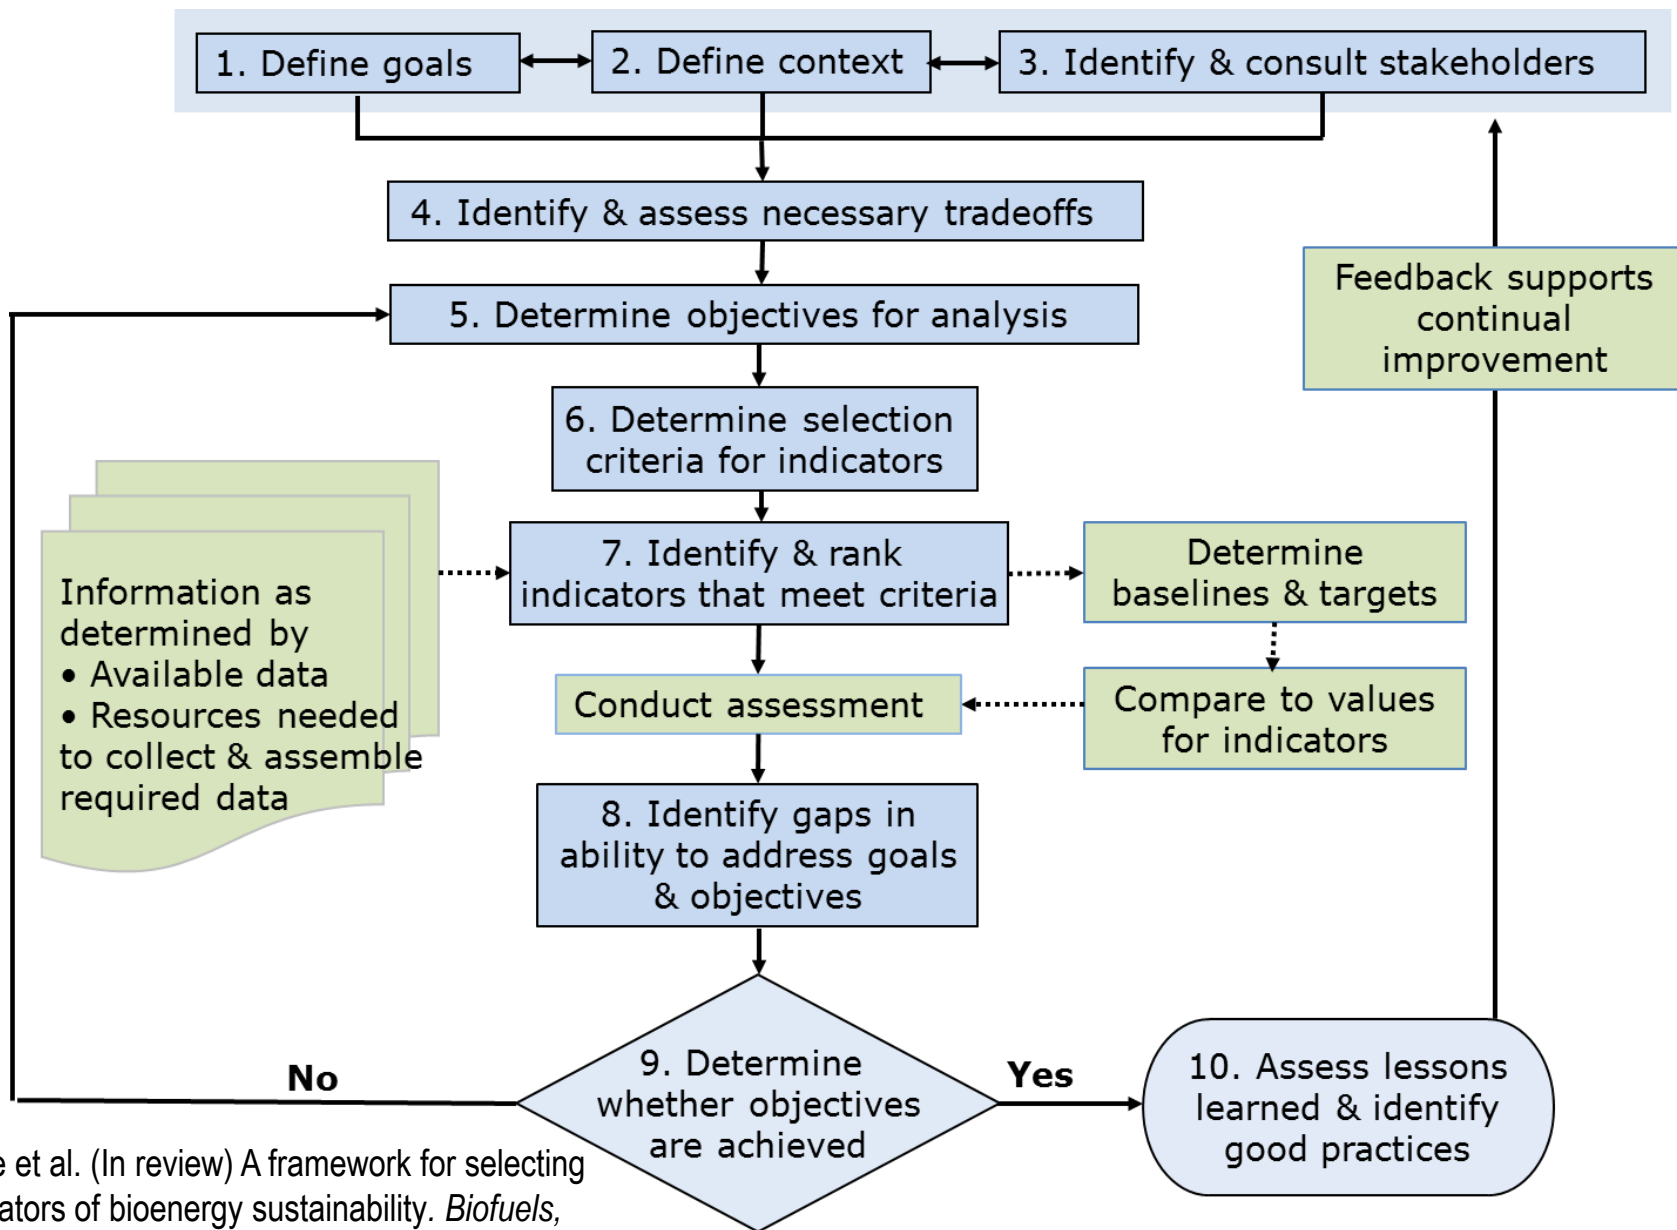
1. Define goals

2. Define context

3. Identify & consult stakeholders

4. Identify & assess necessary tradeoffs

5. Determine objectives for analysis

Feedback supports continual improvement

6. Determine selection criteria for indicators

Information as determined by
• Available data
• Resources needed to collect & assemble required data

7. Identify & rank indicators that meet criteria

Determine baselines & targets

Conduct assessment

Compare to values for indicators

8. Identify gaps in ability to address goals & objectives

No

9. Determine whether objectives are achieved

Yes

10. Assess lessons learned & identify good practices

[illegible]e et al. (In review) A framework for selecting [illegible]ators of bioenergy sustainability. *Biofuels,*